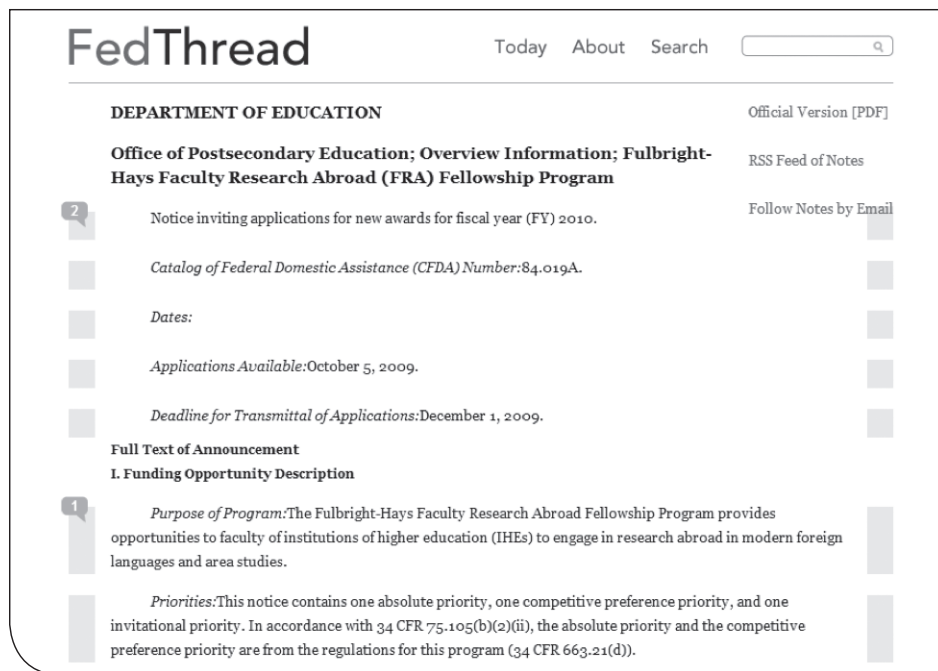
FedThread

Today About Search

DEPARTMENT OF EDUCATION

Official Version [PDF]

Office of Postsecondary Education; Overview Information; Fulbright-Hays Faculty Research Abroad (FRA) Fellowship Program

RSS Feed of Notes

Follow Notes by Email

2

Notice inviting applications for new awards for fiscal year (FY) 2010.

Catalog of Federal Domestic Assistance (CFDA) Number:84.019A.

Dates:

Applications Available:October 5, 2009.

Deadline for Transmittal of Applications:December 1, 2009.

Full Text of Announcement

I. Funding Opportunity Description

1

Purpose of Program:The Fulbright-Hays Faculty Research Abroad Fellowship Program provides opportunities to faculty of institutions of higher education (IHEs) to engage in research abroad in modern foreign languages and area studies.

Priorities:This notice contains one absolute priority, one competitive preference priority, and one invitational priority. In accordance with 34 CFR 75.105(b)(2)(ii), the absolute priority and the competitive preference priority are from the regulations for this program (34 CFR 663.21(d)).